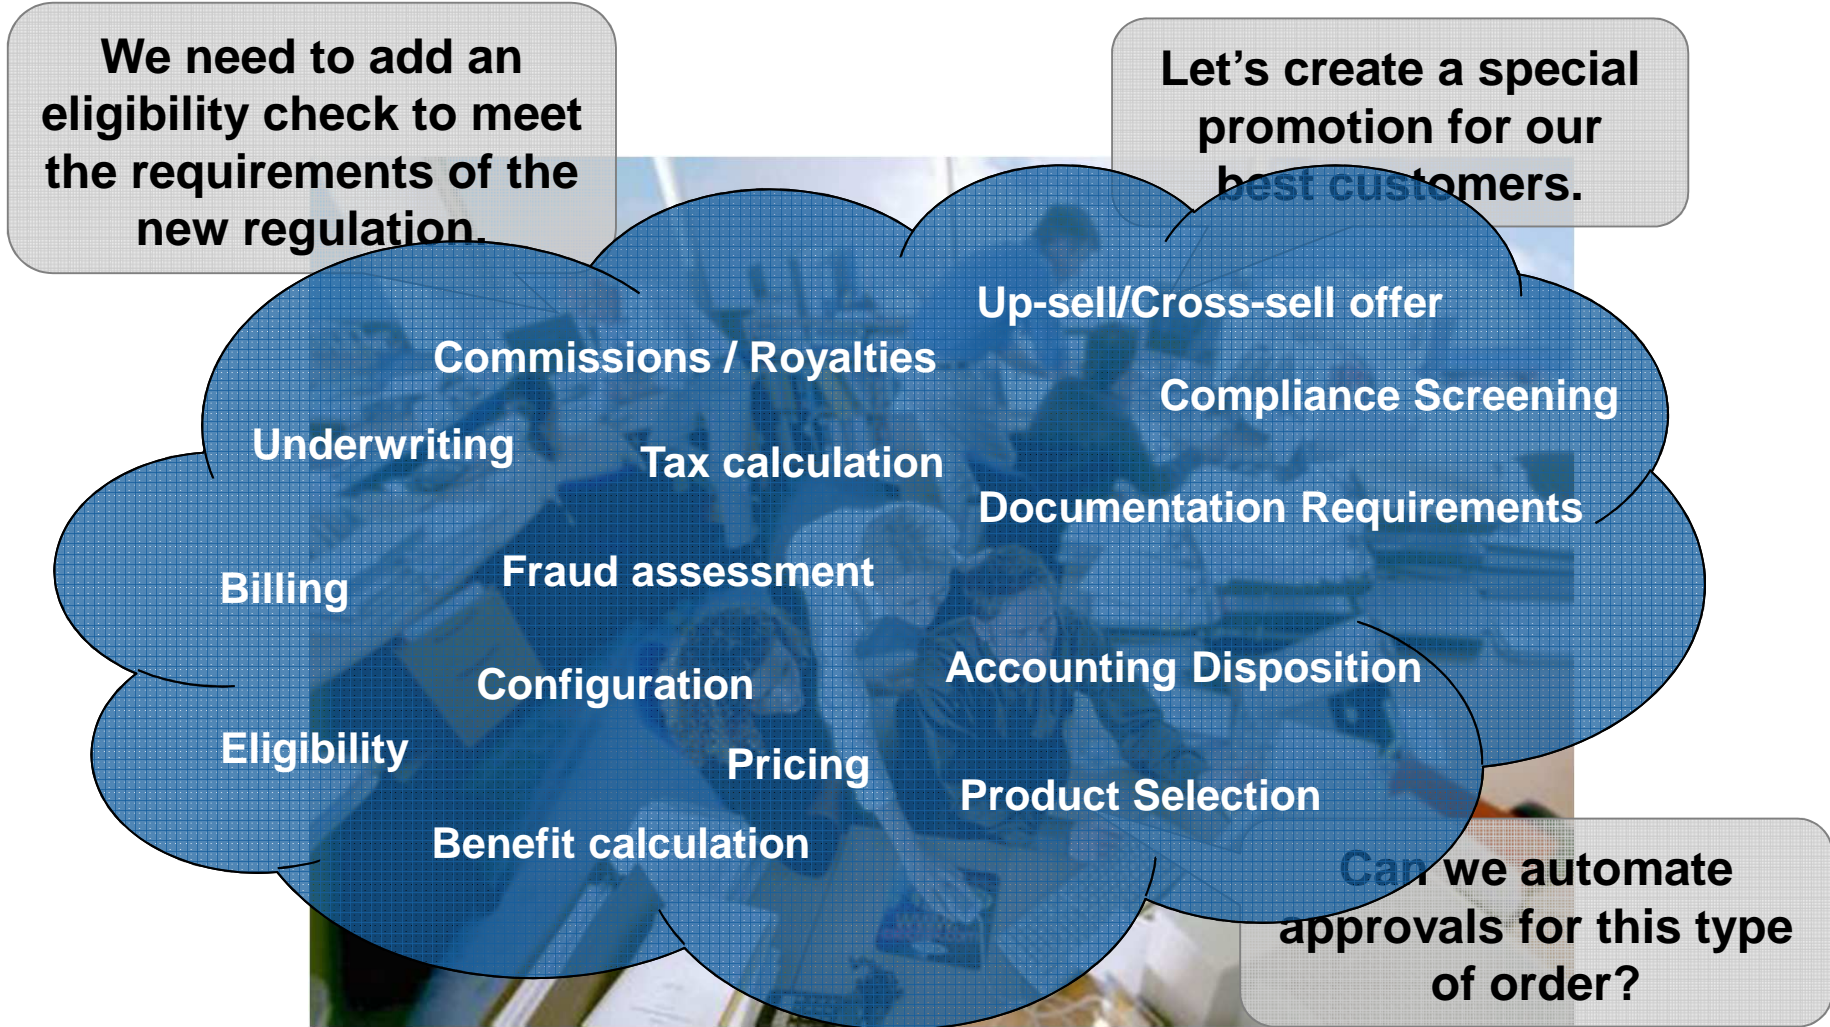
We need to add an eligibility check to meet the requirements of the new regulation.

Let’s create a special promotion for our best customers.

Up-sell/Cross-sell offer

Commissions / Royalties

Compliance Screening

Underwriting

Tax calculation

Documentation Requirements

Billing

Fraud assessment

Accounting Disposition

Configuration

Eligibility

Pricing

Product Selection

Benefit calculation

Can we automate approvals for this type of order?